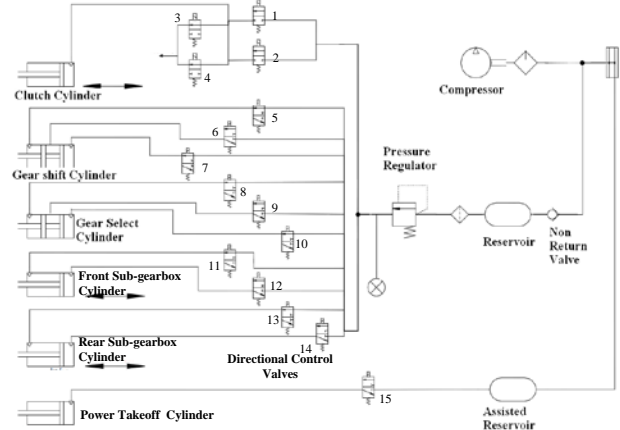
3
1
2
4
Clutch Cylinder
Compressor
5
6
7
Gear shift Cylinder
Pressure Regulator
8
9
Gear Select Cylinder
10
Reservoir
Non Return Valve
11
Front Sub-gearbox Cylinder
12
13
14
Rear Sub-gearbox Cylinder
Directional Control Valves
15
Power Takeoff Cylinder
Assisted Reservoir